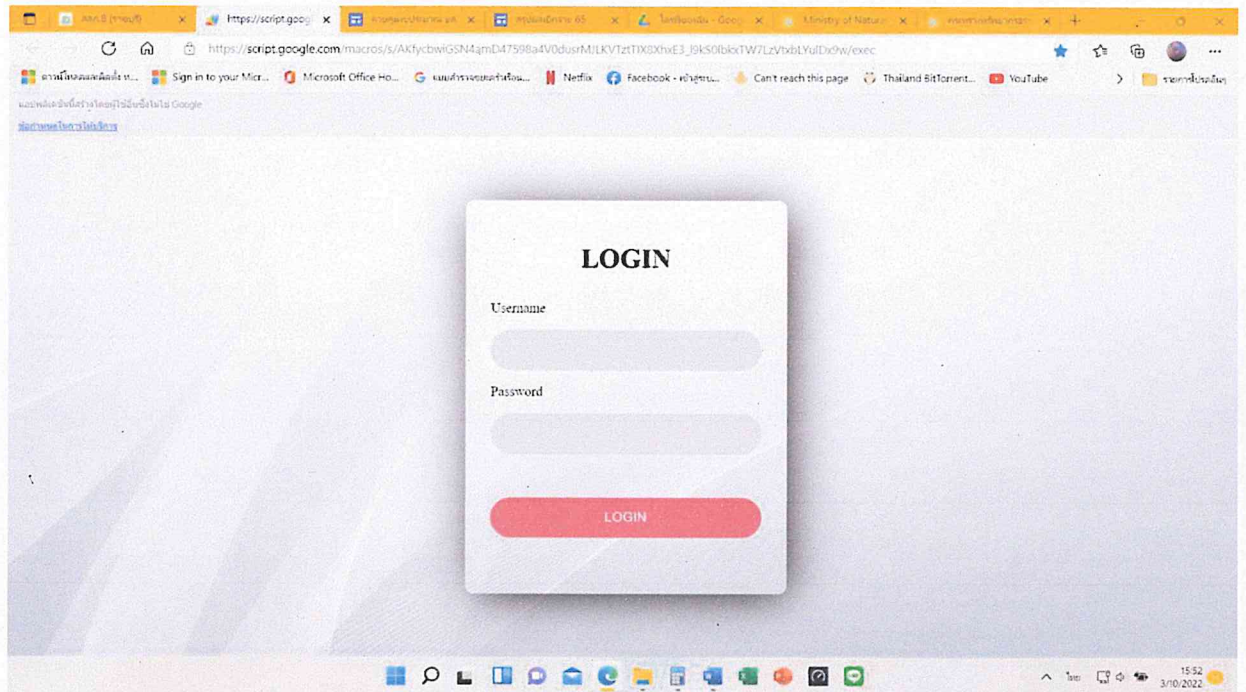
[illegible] | https://script.goog | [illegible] | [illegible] | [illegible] | Ministry of Natur | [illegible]

https://script.google.com/macros/s/AKfycbwiGSN4amD47598a4V0dusrMLKVTztTIX8XhxE3_l9kS0lbkxTW7LzVtxbLYulDx9w/exec

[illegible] | Sign in to your Micr... | Microsoft Office Ho... | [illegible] | Netflix | Facebook - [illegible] | Can't reach this page | Thailand BitTorrent... | YouTube | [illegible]

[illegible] Google

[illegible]

LOGIN

Username

Password

LOGIN

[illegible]

15:52
3/10/2022